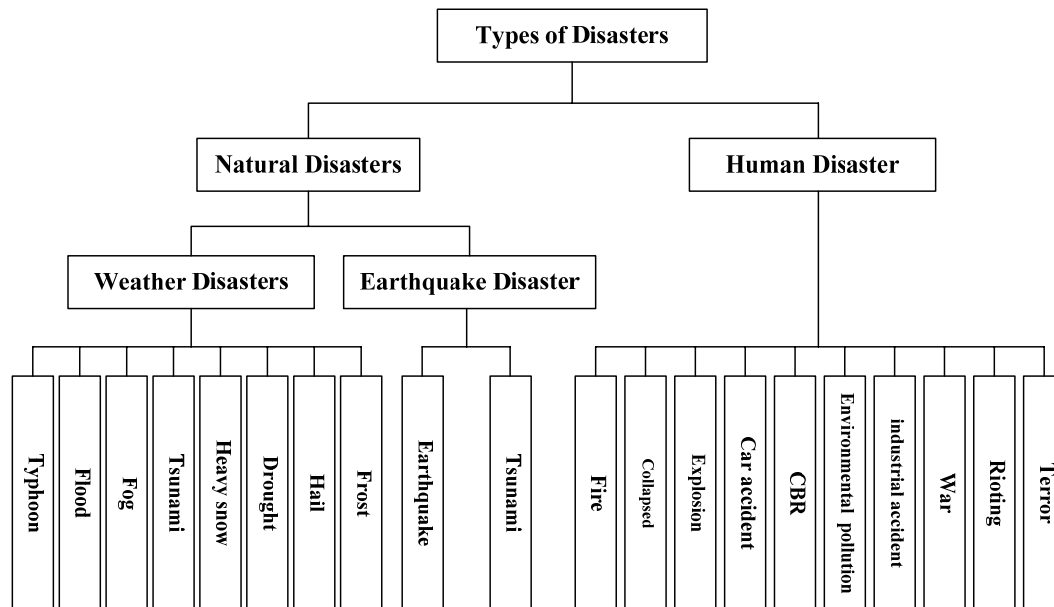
Types of Disasters

Natural Disasters

Human Disaster

Weather Disasters

Earthquake Disaster

Typhoon

Flood

Fog

Tsunami

Heavy snow

Drought

Hail

Frost

Earthquake

Tsunami

Fire

Collapsed

Explosion

Car accident

CBR

Environmental pollution

industrial accident

War

Rioting

Terror